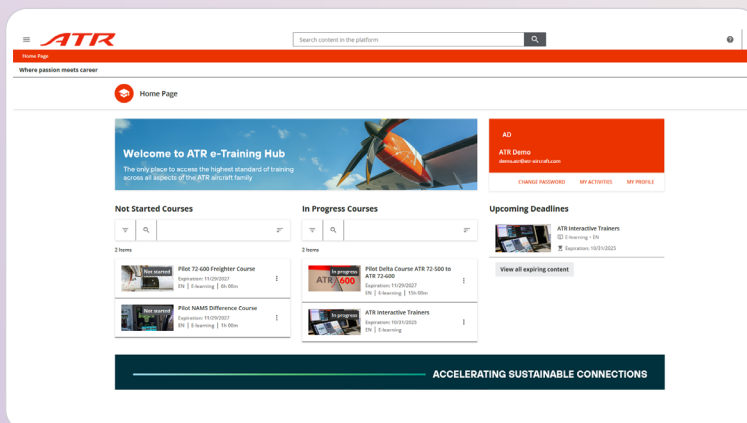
ATR

Search content in the platform

Home Page

Where passion meets career

Home Page

Welcome to ATR e-Training Hub

The only place to access the highest standard of training across all aspects of the ATR aircraft family

AD

ATR Demo

demo.atr@atr-aircraft.com

CHANGE PASSWORD MY ACTIVITIES MY PROFILE

Not Started Courses

2 items

Not started

Pilot 72-600 Freighter Course

Expiration: 11/29/2027

EN | E-learning | 6h 00m

Not started

Pilot NAMS Difference Course

Expiration: 11/29/2027

EN | E-learning | 1h 00m

In Progress Courses

2 items

In progress

ATR 600

Pilot Delta Course ATR 72-500 to ATR 72-600

Expiration: 11/29/2027

EN | E-learning | 15h 00m

In progress

ATR Interactive Trainers

Expiration: 10/31/2025

EN | E-learning

Upcoming Deadlines

ATR Interactive Trainers

E-learning • EN

Expiration: 10/31/2025

View all expiring content

ACCELERATING SUSTAINABLE CONNECTIONS